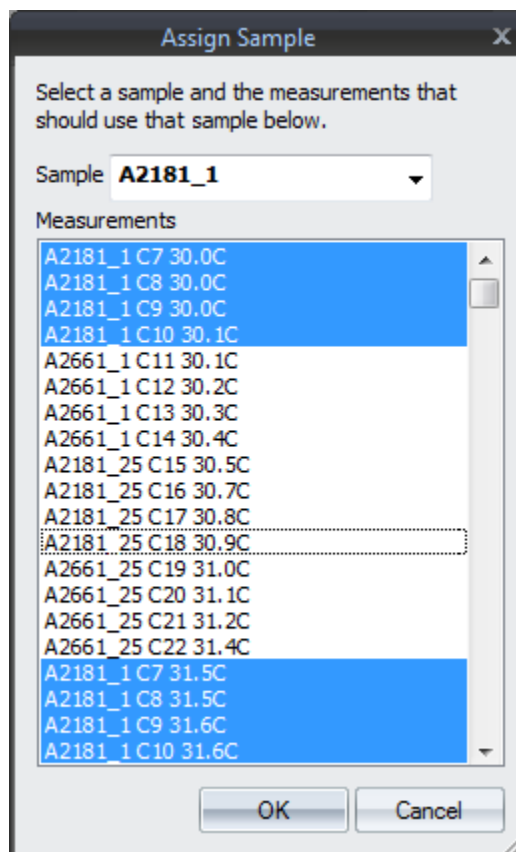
Assign Sample

Select a sample and the measurements that should use that sample below.

Sample A2181_1

Measurements

A2181_1 C7 30.0C
A2181_1 C8 30.0C
A2181_1 C9 30.0C
A2181_1 C10 30.1C
A2661_1 C11 30.1C
A2661_1 C12 30.2C
A2661_1 C13 30.3C
A2661_1 C14 30.4C
A2181_25 C15 30.5C
A2181_25 C16 30.7C
A2181_25 C17 30.8C
A2181_25 C18 30.9C
A2661_25 C19 31.0C
A2661_25 C20 31.1C
A2661_25 C21 31.2C
A2661_25 C22 31.4C
A2181_1 C7 31.5C
A2181_1 C8 31.5C
A2181_1 C9 31.6C
A2181_1 C10 31.6C

OK
Cancel